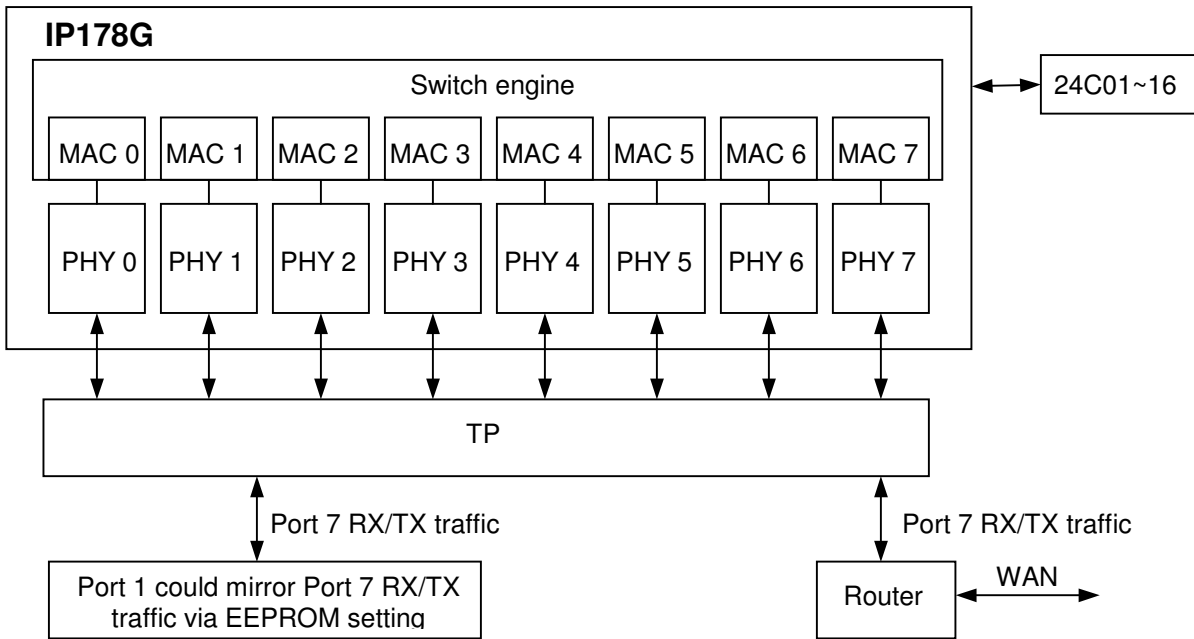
IP178G

Switch engine

24C01~16

MAC 0 MAC 1 MAC 2 MAC 3 MAC 4 MAC 5 MAC 6 MAC 7

PHY 0 PHY 1 PHY 2 PHY 3 PHY 4 PHY 5 PHY 6 PHY 7

TP

Port 7 RX/TX traffic

Port 7 RX/TX traffic

Port 1 could mirror Port 7 RX/TX traffic via EEPROM setting

Router

WAN